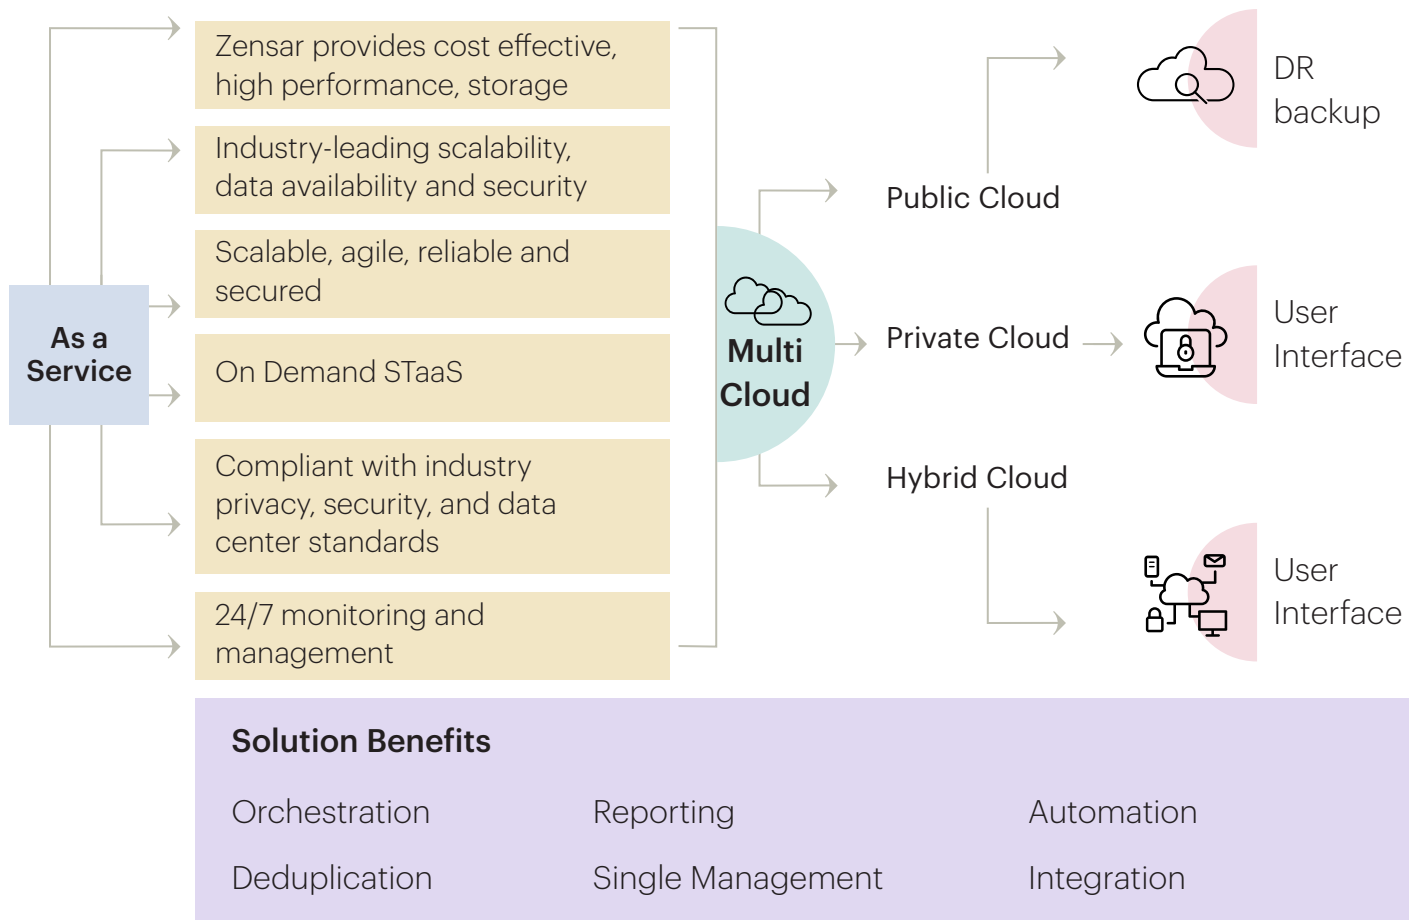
As a Service

Zensar provides cost effective, high performance, storage

Industry-leading scalability, data availability and security

Scalable, agile, reliable and secured

On Demand STaaS

Compliant with industry privacy, security, and data center standards

24/7 monitoring and management

Multi Cloud

Public Cloud

Private Cloud

Hybrid Cloud

DR backup

User Interface

User Interface

Solution Benefits

Orchestration

Reporting

Automation

Deduplication

Single Management

Integration